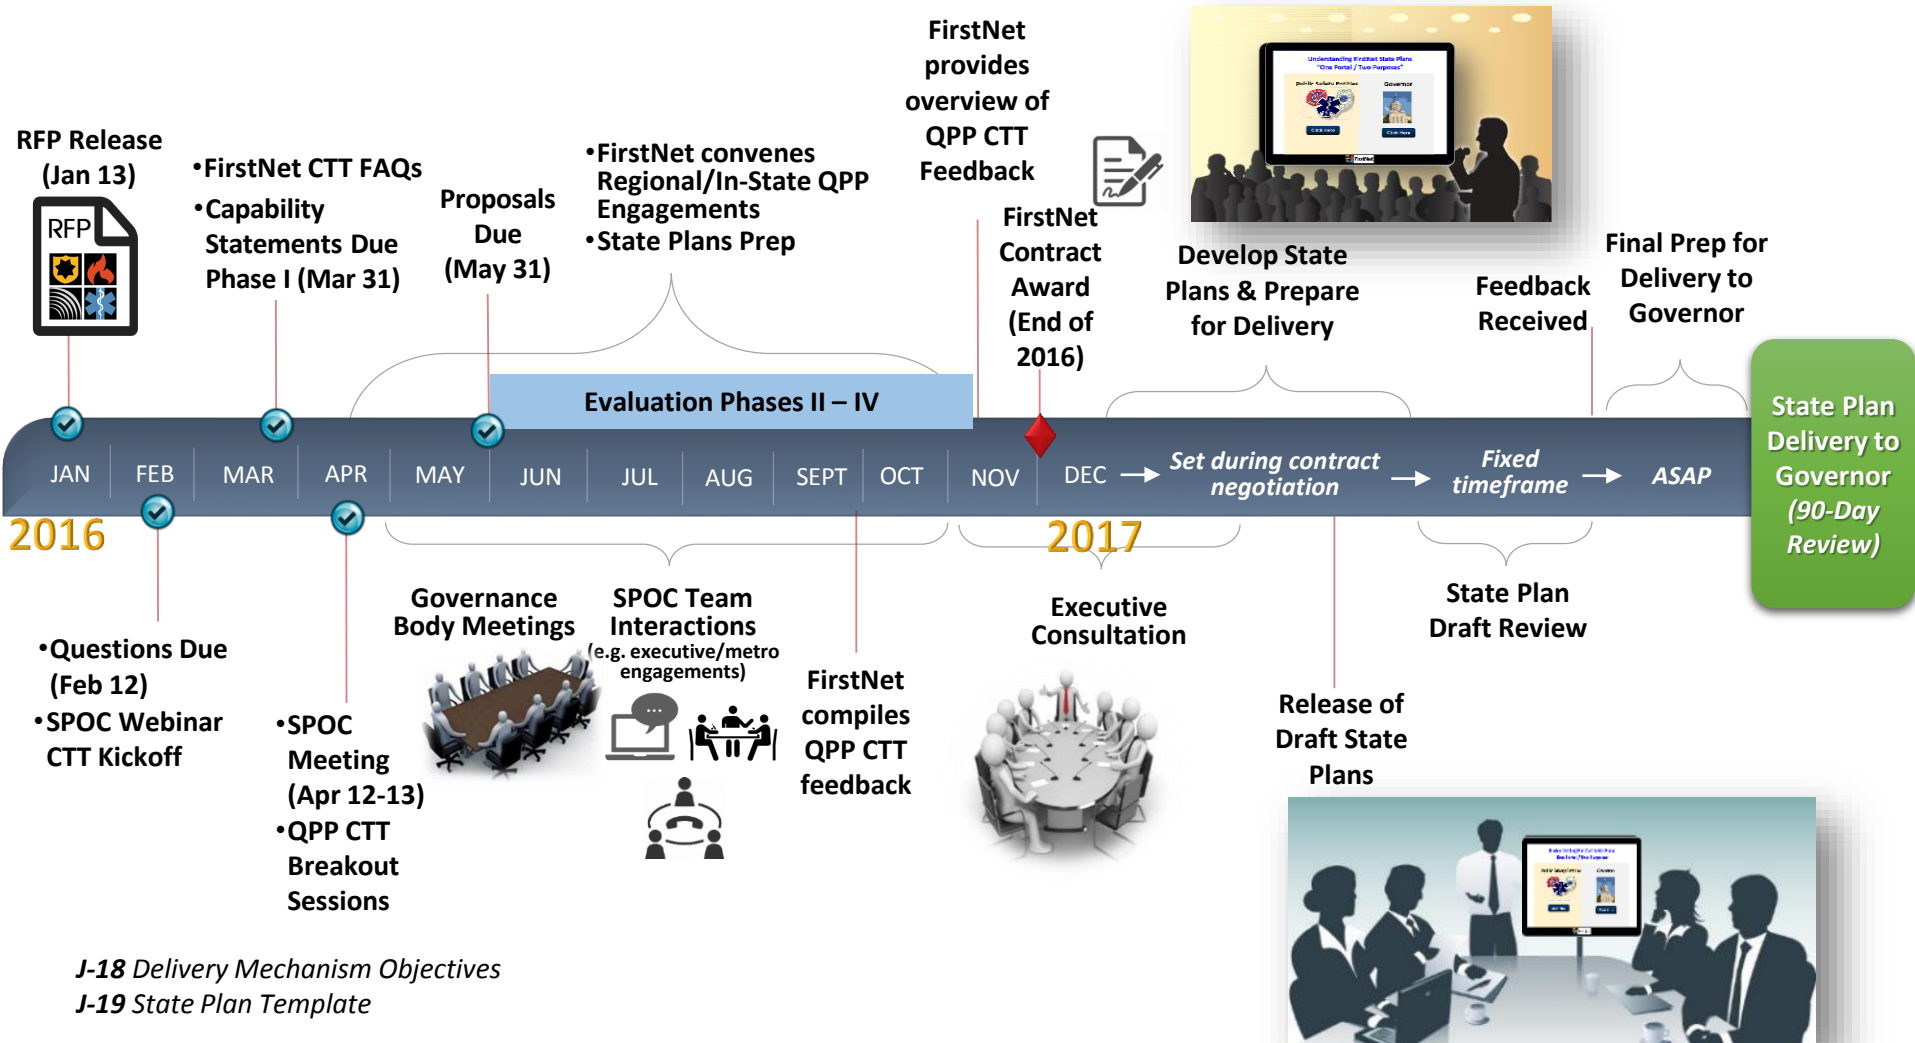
RFP Release (Jan 13)

RFP

•FirstNet CTT FAQs
•Capability Statements Due Phase I (Mar 31)

Proposals Due (May 31)

•FirstNet convenes Regional/In-State QPP Engagements
•State Plans Prep

FirstNet provides overview of QPP CTT Feedback

FirstNet Contract Award (End of 2016)

Develop State Plans & Prepare for Delivery

Feedback Received

Final Prep for Delivery to Governor

Evaluation Phases II – IV

JAN FEB MAR APR MAY JUN JUL AUG SEPT OCT NOV DEC → Set during contract negotiation → Fixed timeframe → ASAP

State Plan Delivery to Governor (90-Day Review)

2016

2017

•Questions Due (Feb 12)
•SPOC Webinar CTT Kickoff

•SPOC Meeting (Apr 12-13)
•QPP CTT Breakout Sessions

Governance Body Meetings

SPOC Team Interactions (e.g. executive/metro engagements)

FirstNet compiles QPP CTT feedback

Executive Consultation

Release of Draft State Plans

State Plan Draft Review

J-18 Delivery Mechanism Objectives
J-19 State Plan Template